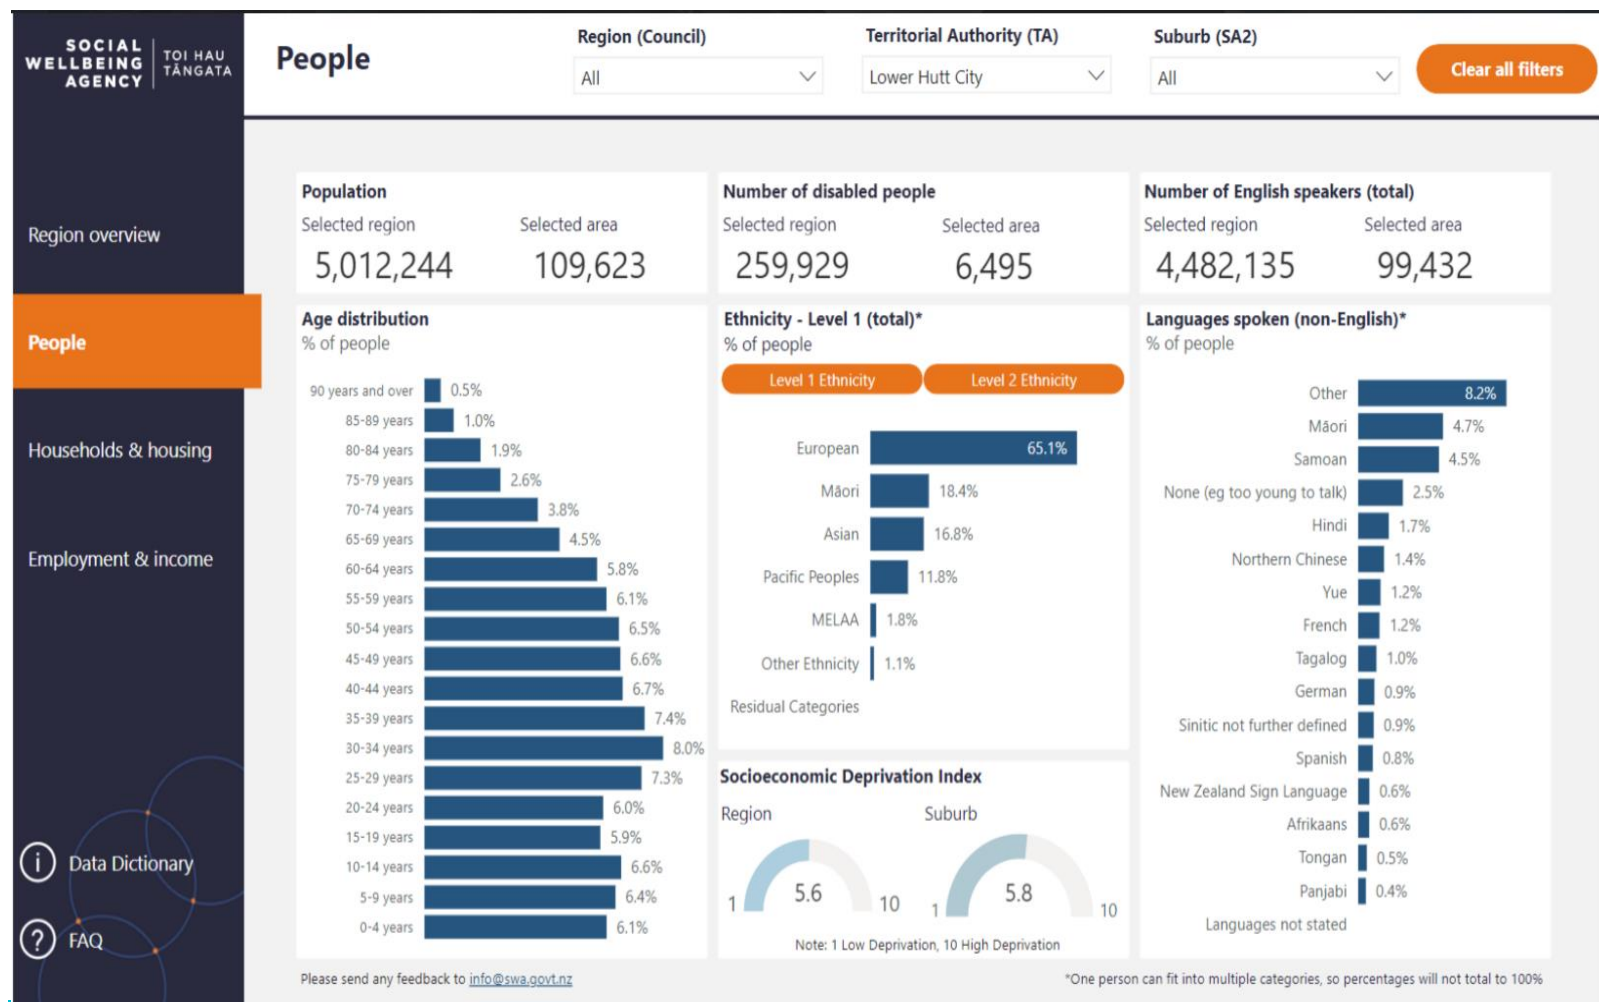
SOCIAL WELLBEING AGENCY
TOI HAU TĀNGATA

People

Region (Council)
All

Territorial Authority (TA)
Lower Hutt City

Suburb (SA2)
All

Clear all filters

Region overview

People

Households & housing

Employment & income

Data Dictionary

FAQ

Population
Selected region
5,012,244
Selected area
109,623

Number of disabled people
Selected region
259,929
Selected area
6,495

Number of English speakers (total)
Selected region
4,482,135
Selected area
99,432

Age distribution
% of people

| Age | % |
|---|---|
| 90 years and over | 0.5% |
| 85-89 years | 1.0% |
| 80-84 years | 1.9% |
| 75-79 years | 2.6% |
| 70-74 years | 3.8% |
| 65-69 years | 4.5% |
| 60-64 years | 5.8% |
| 55-59 years | 6.1% |
| 50-54 years | 6.5% |
| 45-49 years | 6.6% |
| 40-44 years | 6.7% |
| 35-39 years | 7.4% |
| 30-34 years | 8.0% |
| 25-29 years | 7.3% |
| 20-24 years | 6.0% |
| 15-19 years | 5.9% |
| 10-14 years | 6.6% |
| 5-9 years | 6.4% |
| 0-4 years | 6.1% |

Ethnicity - Level 1 (total)*
% of people

Level 1 Ethnicity
Level 2 Ethnicity

| Ethnicity | % |
|---|---|
| European | 65.1% |
| Māori | 18.4% |
| Asian | 16.8% |
| Pacific Peoples | 11.8% |
| MELAA | 1.8% |
| Other Ethnicity | 1.1% |
| Residual Categories | |

Socioeconomic Deprivation Index
Region
1 5.6 10
Suburb
1 5.8 10
Note: 1 Low Deprivation, 10 High Deprivation

Languages spoken (non-English)*
% of people

| Language | % |
|---|---|
| Other | 8.2% |
| Māori | 4.7% |
| Samoan | 4.5% |
| None (eg too young to talk) | 2.5% |
| Hindi | 1.7% |
| Northern Chinese | 1.4% |
| Yue | 1.2% |
| French | 1.2% |
| Tagalog | 1.0% |
| German | 0.9% |
| Sinitic not further defined | 0.9% |
| Spanish | 0.8% |
| New Zealand Sign Language | 0.6% |
| Afrikaans | 0.6% |
| Tongan | 0.5% |
| Panjabi | 0.4% |
| Languages not stated | |

Please send any feedback to info@swa.govt.nz

*One person can fit into multiple categories, so percentages will not total to 100%